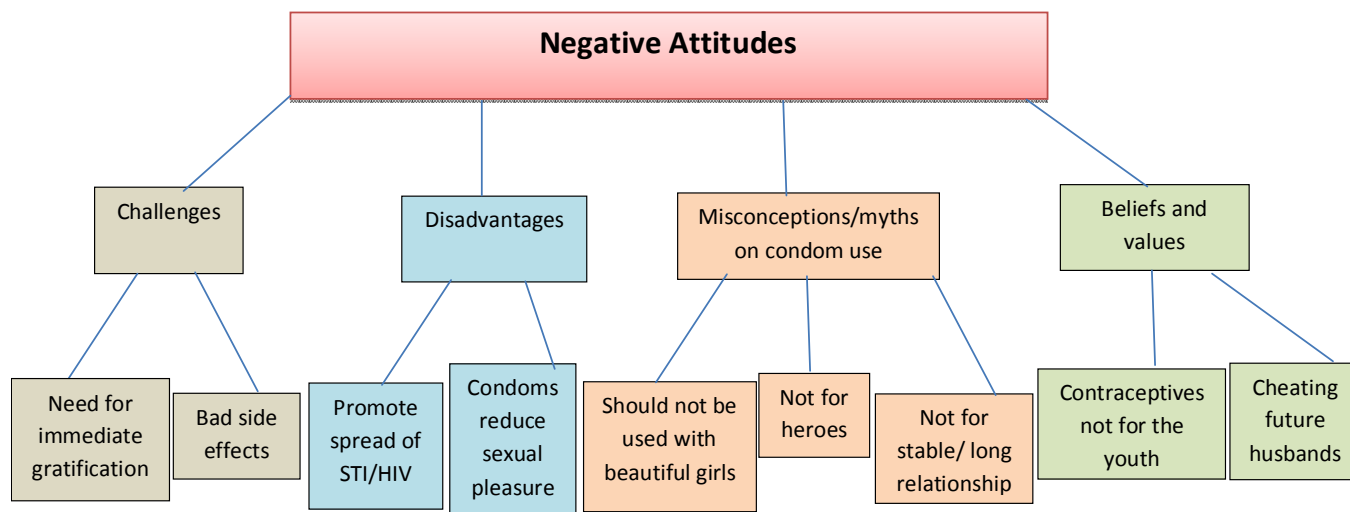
Negative Attitudes

Challenges

Disadvantages

Misconceptions/myths on condom use

Beliefs and values

Need for immediate gratification

Bad side effects

Promote spread of STI/HIV

Condoms reduce sexual pleasure

Should not be used with beautiful girls

Not for heroes

Not for stable/ long relationship

Contraceptives not for the youth

Cheating future husbands